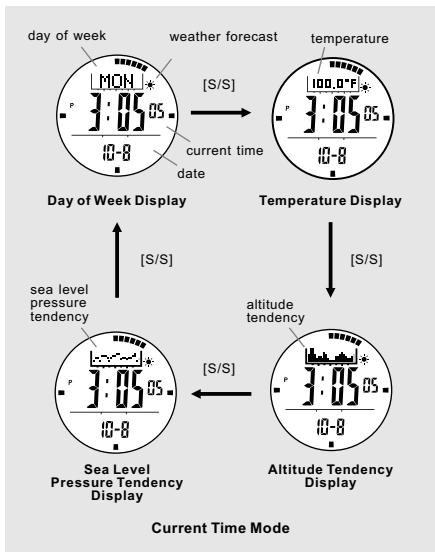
day of week

weather forecast

MON

P

3:05 05

10-8

current time

date

Day of Week Display

[S/S]

temperature

100.0°F

P

3:05 05

10-8

Temperature Display

[S/S]

[S/S]

sea level pressure tendency

P

3:05 05

10-8

Sea Level Pressure Tendency Display

[S/S]

altitude tendency

P

3:05 05

10-8

Altitude Tendency Display

Current Time Mode